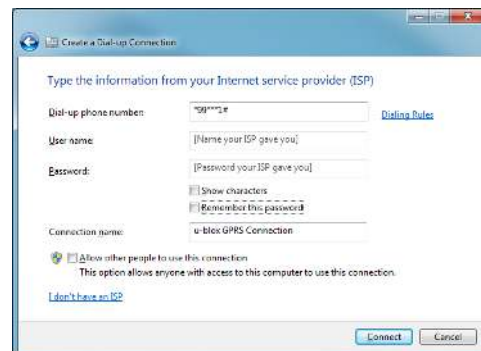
Create a Dial-up Connection

Type the information from your Internet service provider (ISP)

Dial-up phone number: *99***1# Dialing Rules

User name: [Name your ISP gave you]

Password: [Password your ISP gave you]

Show characters

Remember this password

Connection name: u-blox GPRS Connection

Allow other people to use this connection
This option allows anyone with access to this computer to use this connection.

I don't have an ISP

Connect Cancel